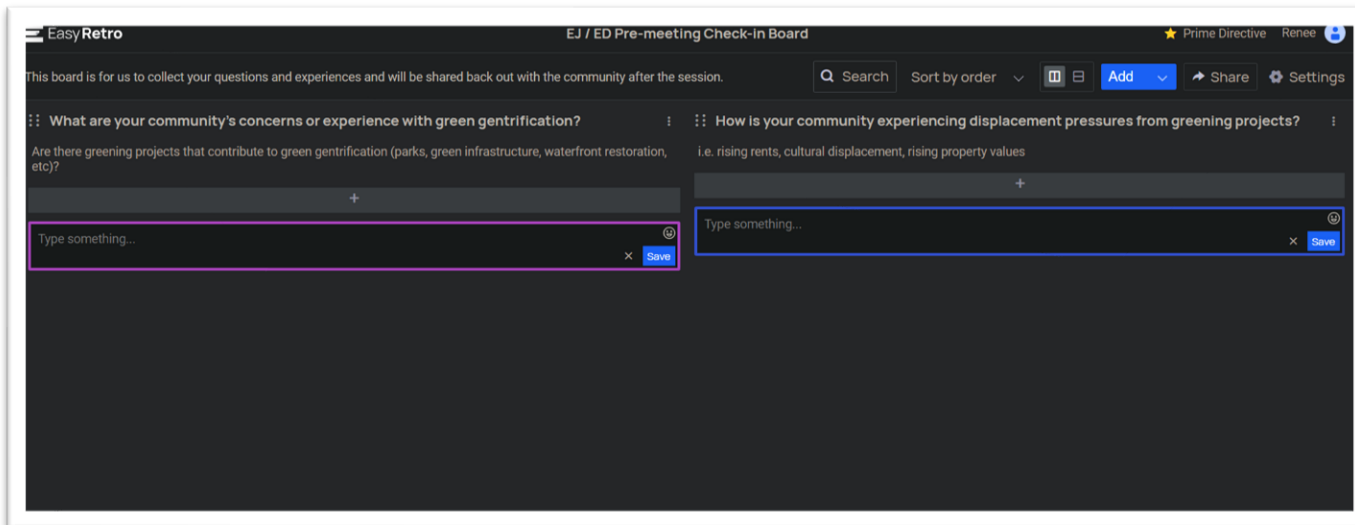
EasyRetro

EJ / ED Pre-meeting Check-in Board

Prime Directive Renee

This board is for us to collect your questions and experiences and will be shared back out with the community after the session.

Search Sort by order Add Share Settings

What are your community's concerns or experience with green gentrification?

Are there greening projects that contribute to green gentrification (parks, green infrastructure, waterfront restoration, etc)?

+

Type something...

× Save

How is your community experiencing displacement pressures from greening projects?

i.e. rising rents, cultural displacement, rising property values

+

Type something...

× Save